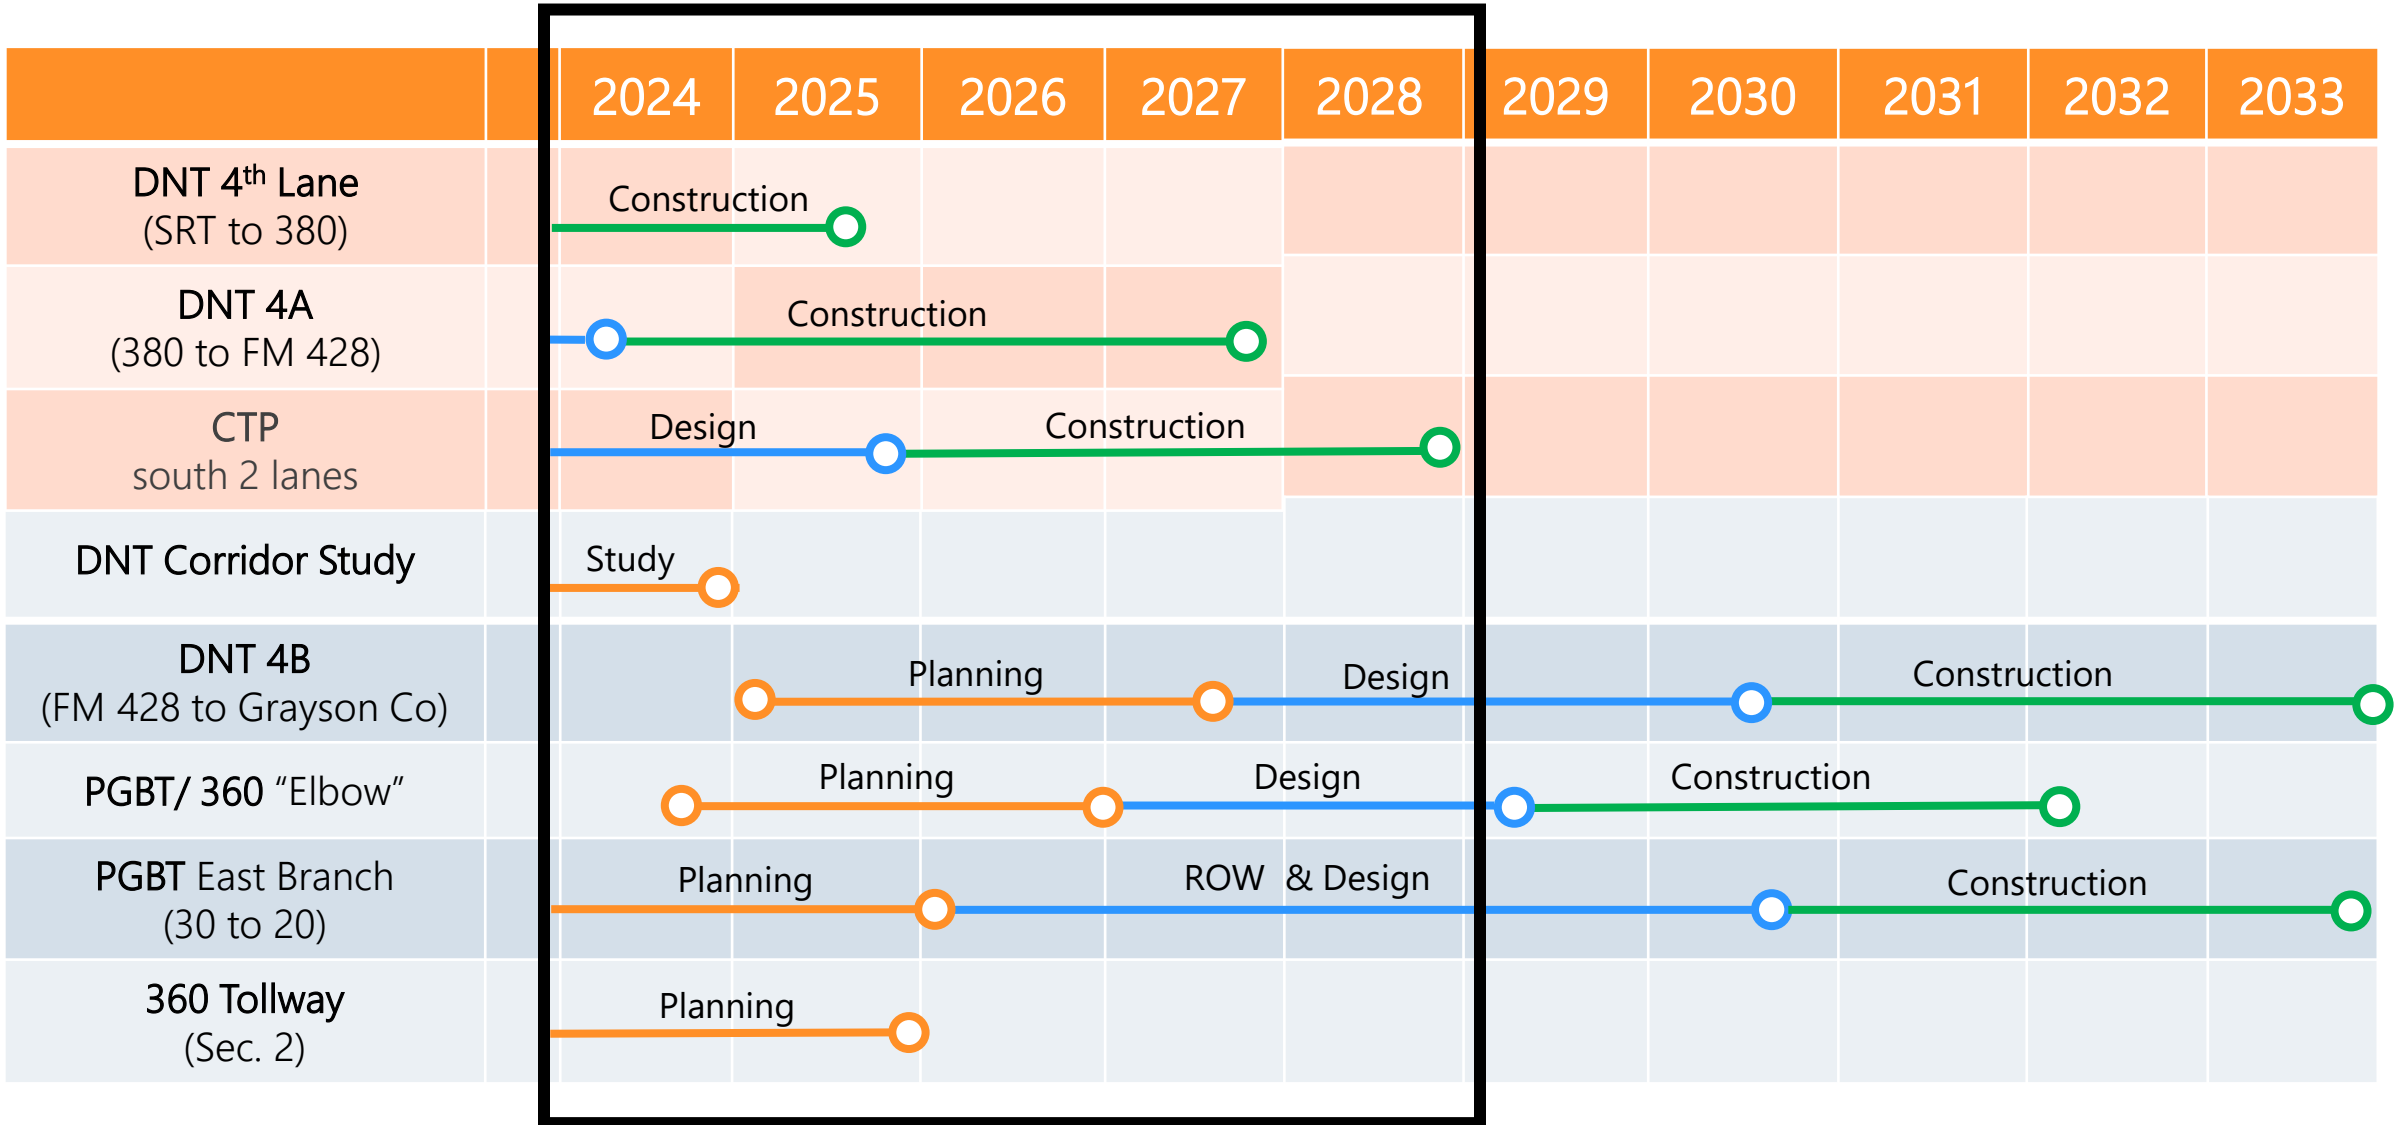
| | 2024 | 2025 | 2026 | 2027 | 2028 | 2029 | 2030 | 2031 | 2032 | 2033 |
|---|---|---|---|---|---|---|---|---|---|---|
| DNT $4^{th}$ Lane (SRT to 380) | Construction | | | | | | | | | |
| DNT 4A (380 to FM 428) | | Construction | | | | | | | | |
| CTP south 2 lanes | Design | | Construction | | | | | | | |
| DNT Corridor Study | Study | | | | | | | | | |
| DNT 4B (FM 428 to Grayson Co) | | | Planning | | Design | | | Construction | | |
| PGBT/ 360 "Elbow" | | Planning | | Design | | | Construction | | | |
| PGBT East Branch (30 to 20) | Planning | | | ROW & Design | | | | Construction | | |
| 360 Tollway (Sec. 2) | Planning | | | | | | | | | |